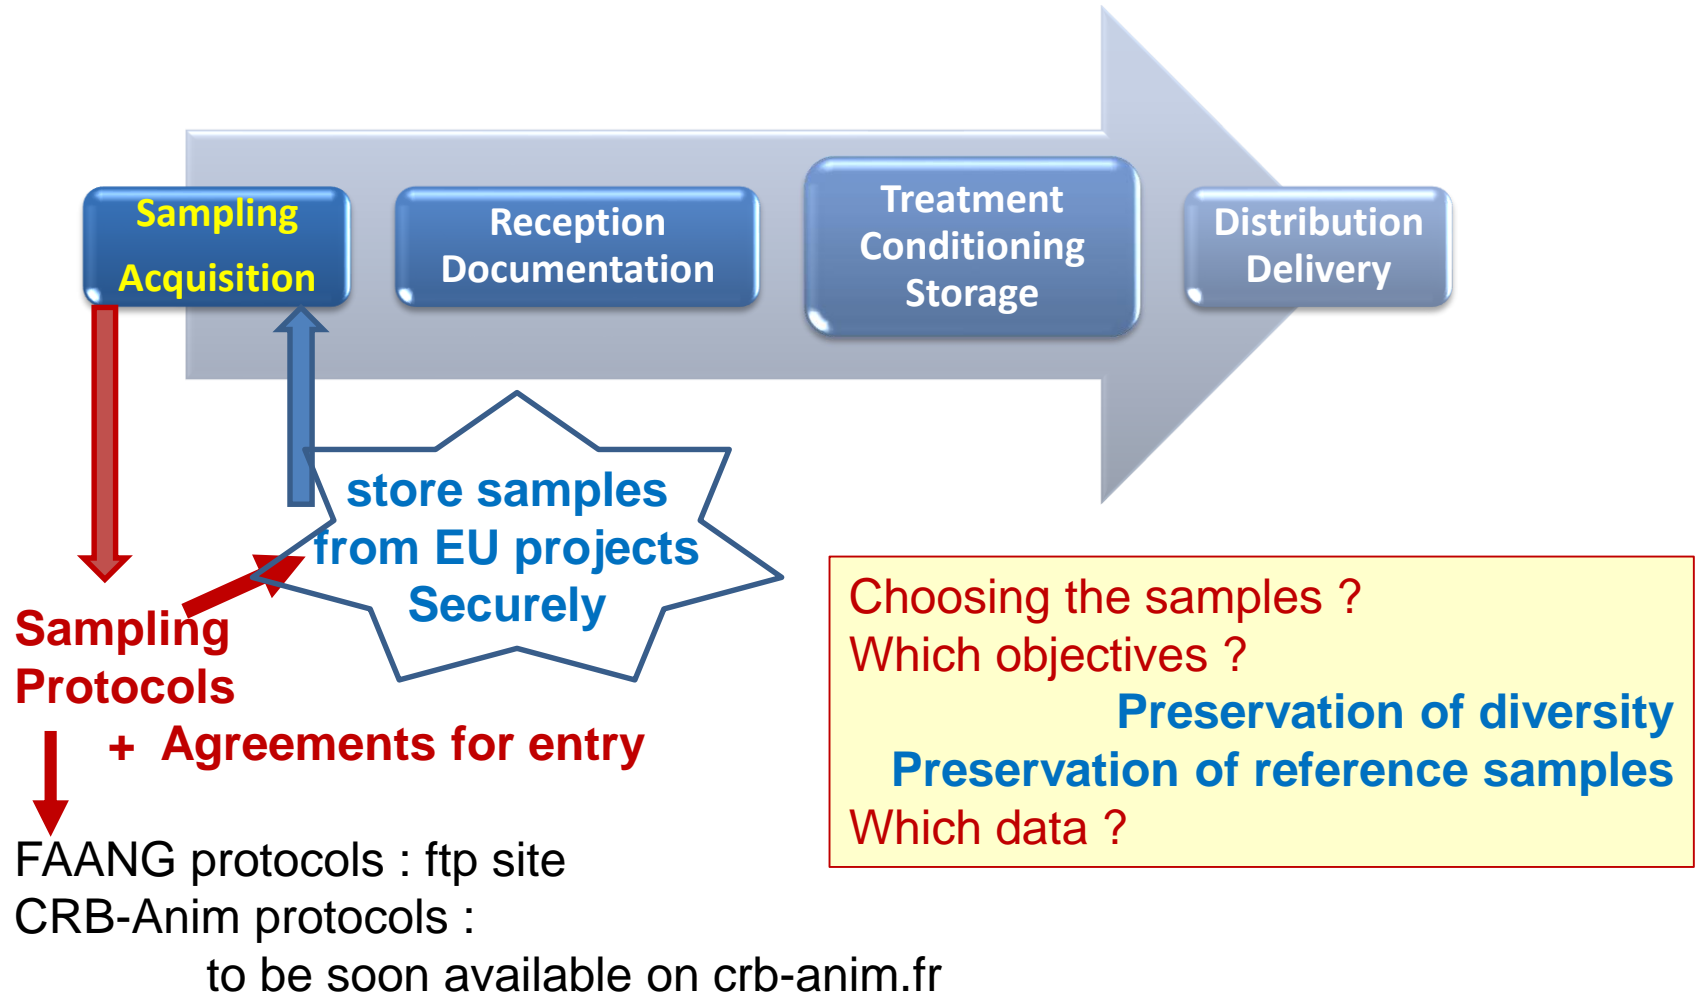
Sampling
Acquisition

Reception
Documentation

Treatment
Conditioning
Storage

Distribution
Delivery

store samples from EU projects Securely

Sampling Protocols

+ Agreements for entry

FAANG protocols : ftp site
CRB-Anim protocols :
to be soon available on crb-anim.fr

Choosing the samples ?
Which objectives ?
Preservation of diversity
Preservation of reference samples
Which data ?